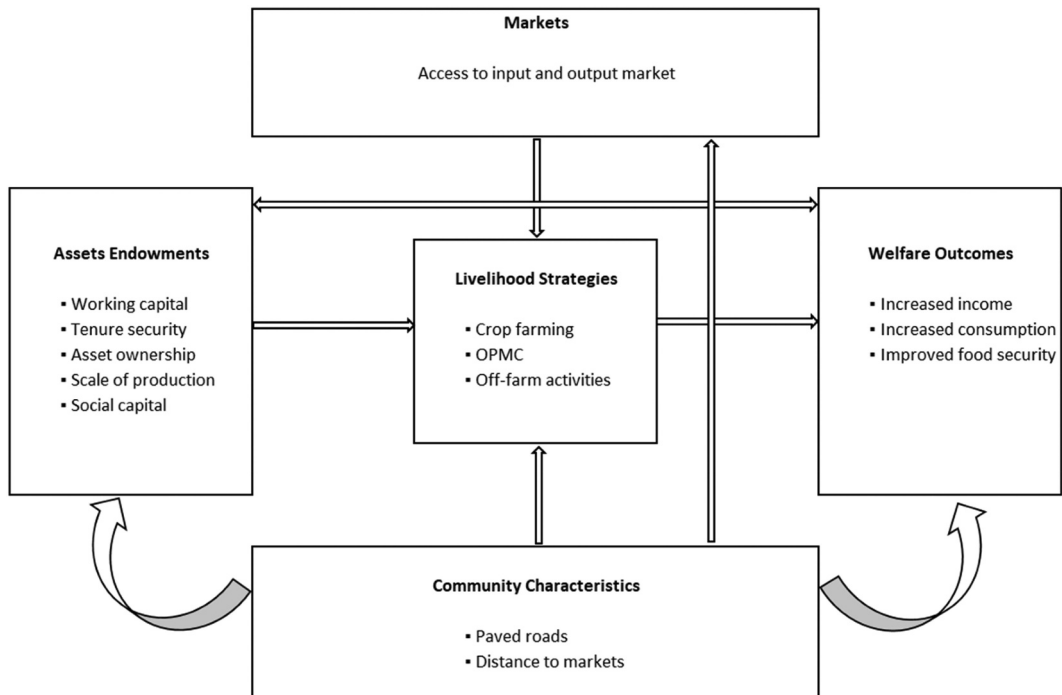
Markets

Access to input and output market

Assets Endowments

▪ Working capital
▪ Tenure security
▪ Asset ownership
▪ Scale of production
▪ Social capital

Livelihood Strategies

▪ Crop farming
▪ OPMC
▪ Off-farm activities

Welfare Outcomes

▪ Increased income
▪ Increased consumption
▪ Improved food security

Community Characteristics

▪ Paved roads
▪ Distance to markets